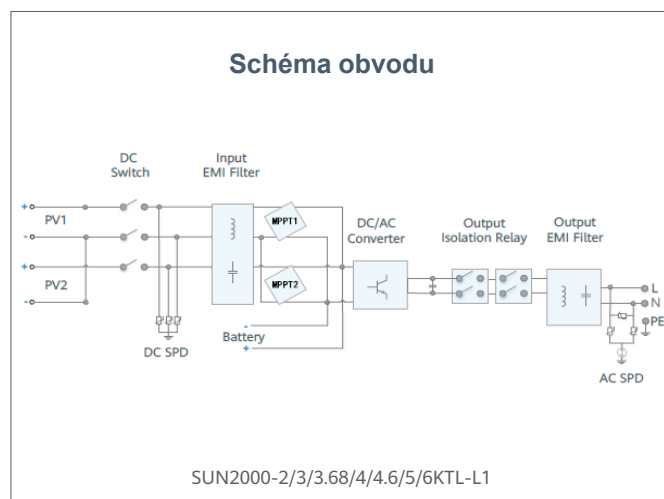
Schéma obvodu

DC Switch

Input EMI Filter

+
PV1
-
+
PV2
-

MPPT1

MPPT2

DC/AC Converter

Output Isolation Relay

Output EMI Filter

L
N
PE

DC SPD

Battery
-
+

AC SPD

SUN2000-2/3/3.68/4/4.6/5/6KTL-L1